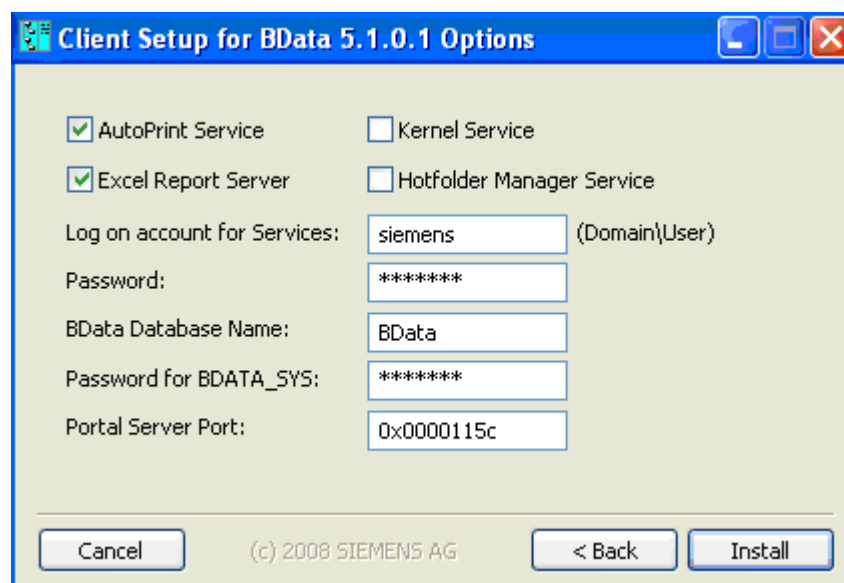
Client Setup for BData 5.1.0.1 Options

AutoPrint Service
Kernel Service
Excel Report Server
Hotfolder Manager Service

Log on account for Services: siemens (Domain\User)
Password: *******
BData Database Name: BData
Password for BDATA_SYS: *******
Portal Server Port: 0x0000115c

Cancel
(c) 2008 SIEMENS AG
< Back
Install